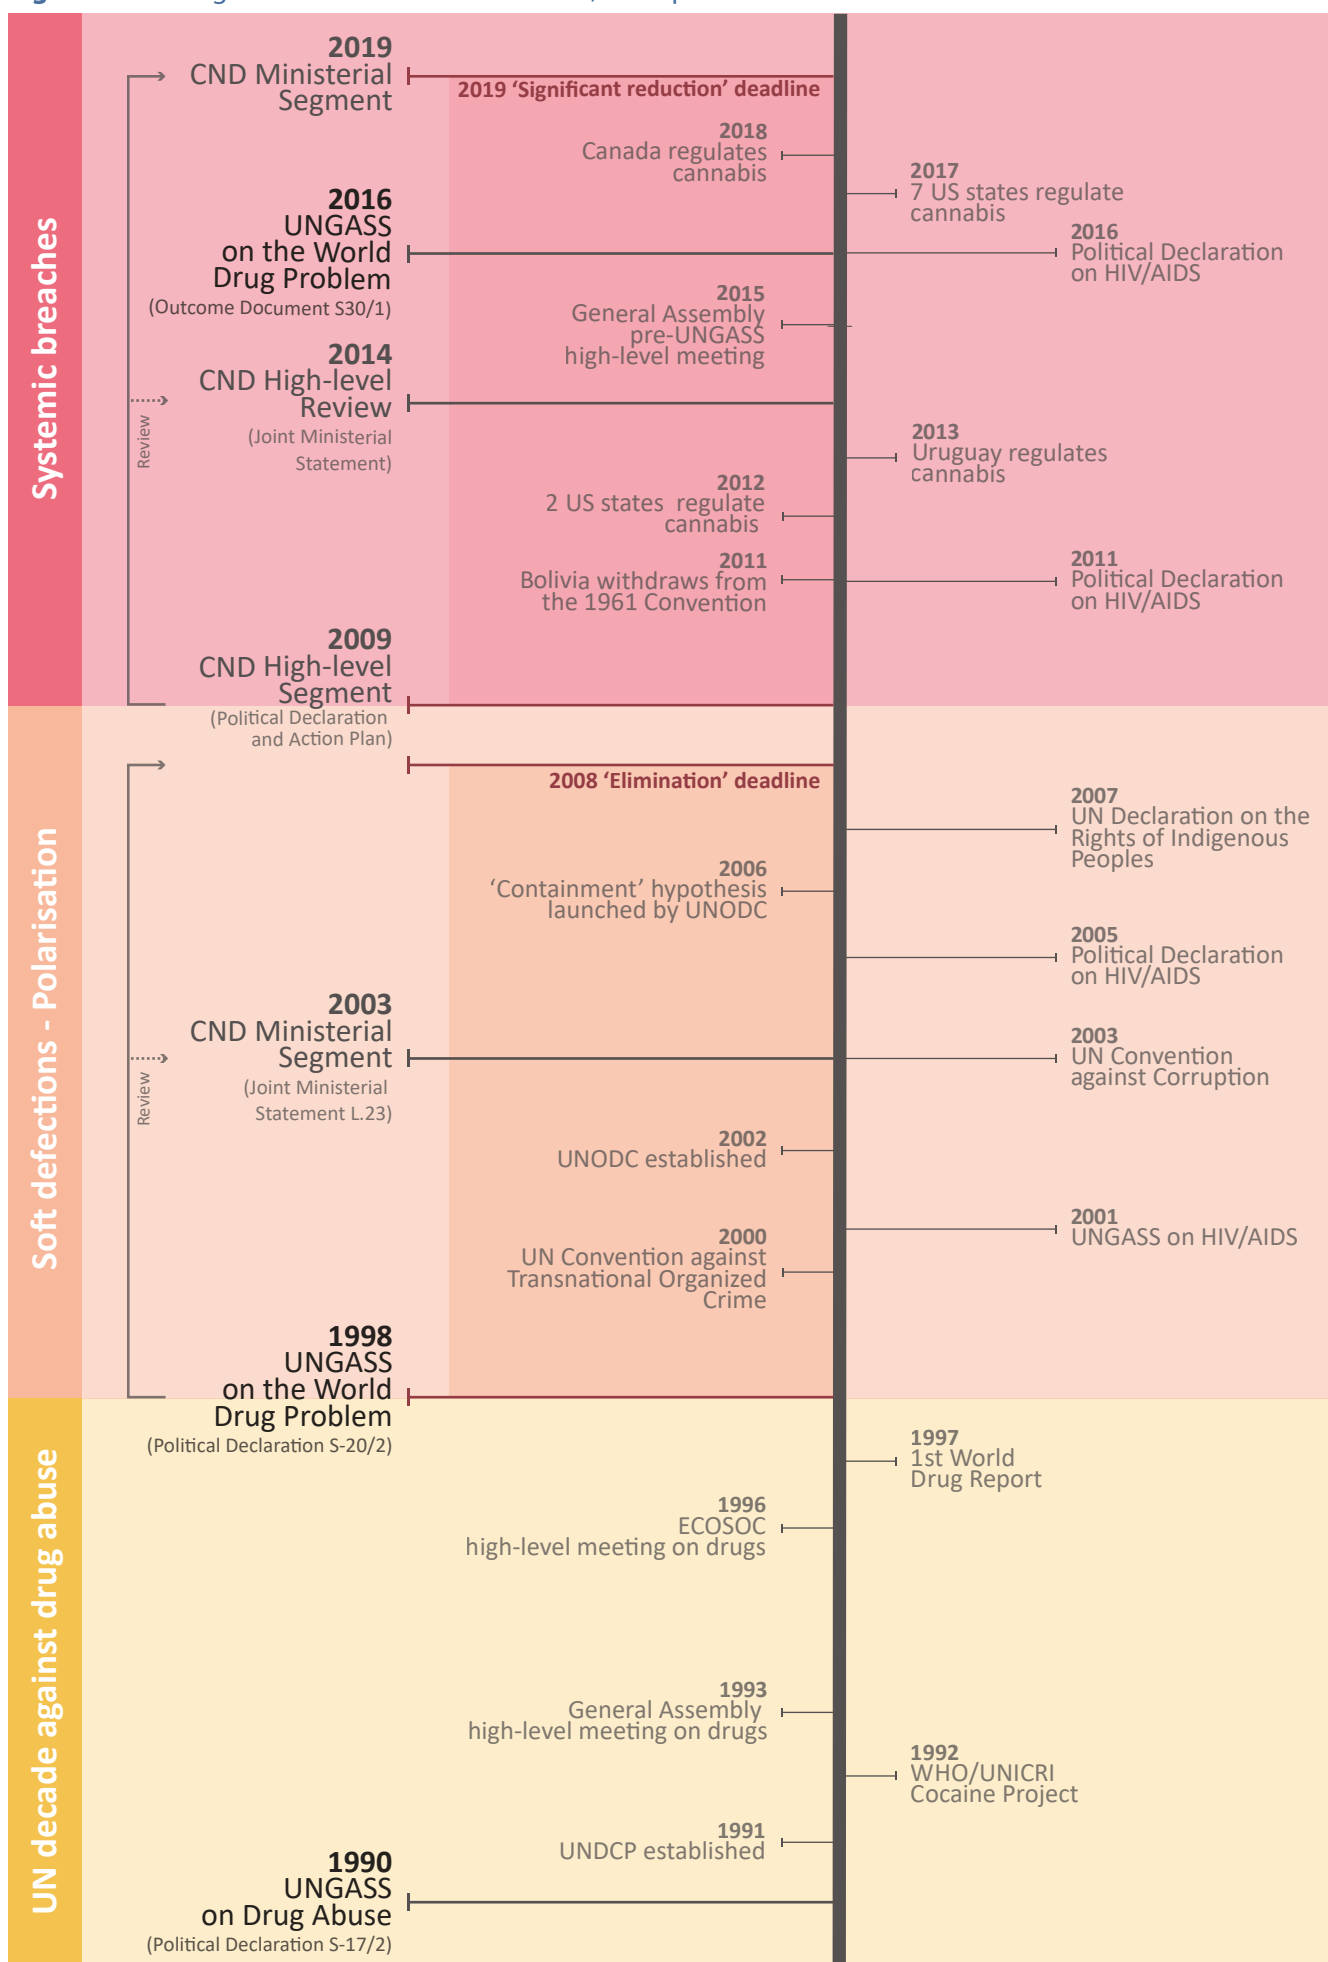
Systemic breaches

2019
CND Ministerial Segment

2019 'Significant reduction' deadline

2018
Canada regulates cannabis

2017
7 US states regulate cannabis

2016
UNGASS on the World Drug Problem
(Outcome Document S30/1)

2016
Political Declaration on HIV/AIDS

2015
General Assembly pre-UNGASS high-level meeting

2014
CND High-level Review
(Joint Ministerial Statement)

Review

2013
Uruguay regulates cannabis

2012
2 US states regulate cannabis

2011
Bolivia withdraws from the 1961 Convention

2011
Political Declaration on HIV/AIDS

2009
CND High-level Segment
(Political Declaration and Action Plan)

Soft defections - Polarisation

2008 'Elimination' deadline

2007
UN Declaration on the Rights of Indigenous Peoples

2006
'Containment' hypothesis launched by UNODC

2005
Political Declaration on HIV/AIDS

2003
CND Ministerial Segment
(Joint Ministerial Statement L.23)

Review

2003
UN Convention against Corruption

2002
UNODC established

2001
UNGASS on HIV/AIDS

2000
UN Convention against Transnational Organized Crime

1998
UNGASS on the World Drug Problem
(Political Declaration S-20/2)

UN decade against drug abuse

1997
1st World Drug Report

1996
ECOSOC high-level meeting on drugs

1993
General Assembly high-level meeting on drugs

1992
WHO/UNICRI Cocaine Project

1991
UNDCP established

1990
UNGASS on Drug Abuse
(Political Declaration S-17/2)